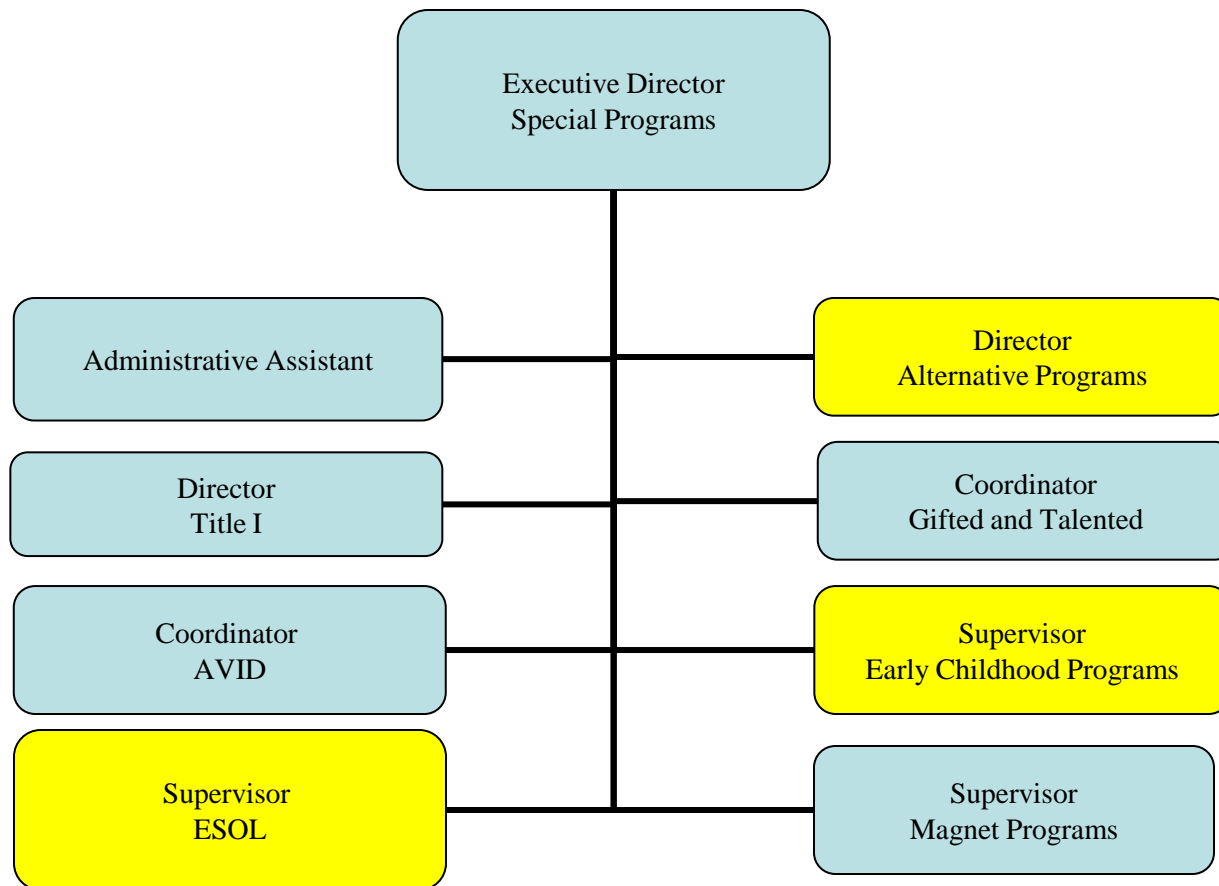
Executive Director
Special Programs

Administrative Assistant

Director
Alternative Programs

Director
Title I

Coordinator
Gifted and Talented

Coordinator
AVID

Supervisor
Early Childhood Programs

Supervisor
ESOL

Supervisor
Magnet Programs